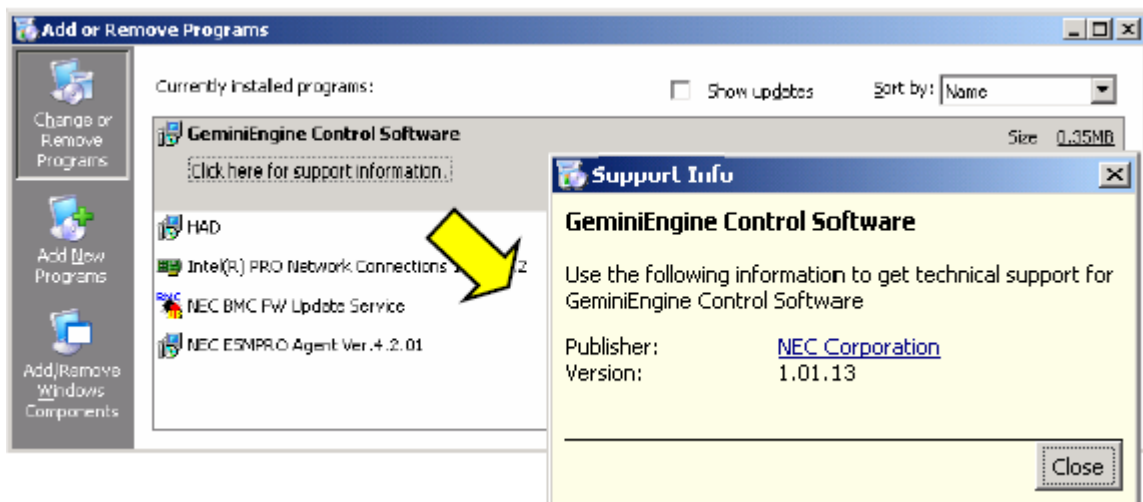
Add or Remove Programs

Change or Remove Programs

Add New Programs

Add/Remove Windows Components

Currently installed programs:

Show updates

Sort by: Name

GeminiEngine Control Software

Size 0.35MB

Click here for support information.

HAD

Intel(R) PRO Network Connections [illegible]2

NEC BMC FW Update Service

NEC ESMPRO Agent Ver.4.2.01

Support Info

GeminiEngine Control Software

Use the following information to get technical support for GeminiEngine Control Software

| Publisher: | NEC Corporation |
|---|---|
| Version: | 1.01.13 |

Close